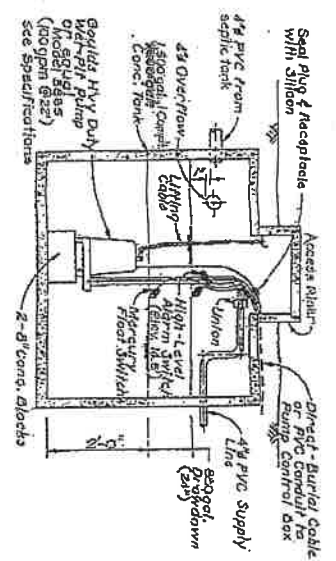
Seal Plug & Receptacle with Silicon

4" PVC from septic tank

4" Overflow

1500 gal. Compt. Sewage Conc. Tank

Lifting Cable

Goulds Hvy Duty Wet-Pit Pump or Myers Equal (100gpm @ 22') See Specifications

Access Riser

Union

High-Level Alarm Switch Mercury

Mercury Float Switch

2-8" Conc. Blocks

Direct-Burial Cable or PVC Conduit to Pump Control Box

4" PVC Supply Line

80 gal. Drawdown (24")